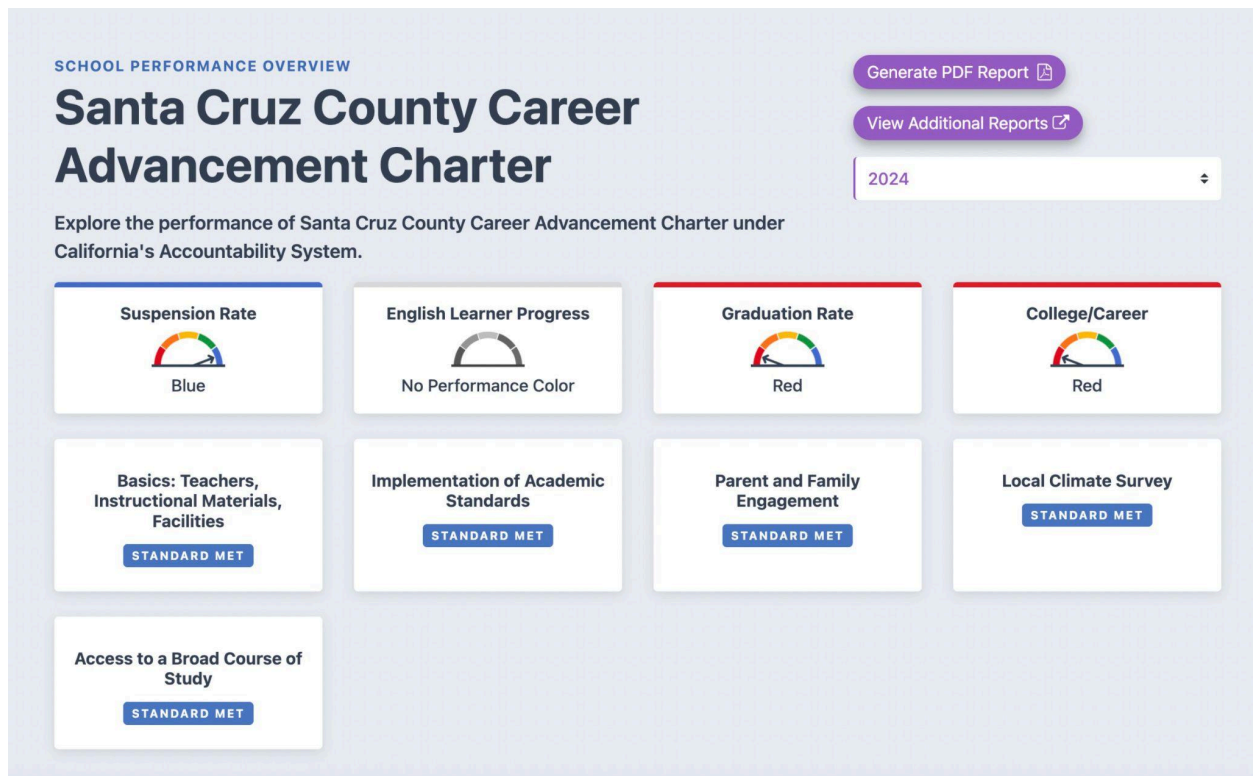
SCHOOL PERFORMANCE OVERVIEW

Santa Cruz County Career Advancement Charter

Generate PDF Report

View Additional Reports

2024

Explore the performance of Santa Cruz County Career Advancement Charter under California's Accountability System.

Suspension Rate
Blue

English Learner Progress
No Performance Color

Graduation Rate
Red

College/Career
Red

Basics: Teachers, Instructional Materials, Facilities
STANDARD MET

Implementation of Academic Standards
STANDARD MET

Parent and Family Engagement
STANDARD MET

Local Climate Survey
STANDARD MET

Access to a Broad Course of Study
STANDARD MET